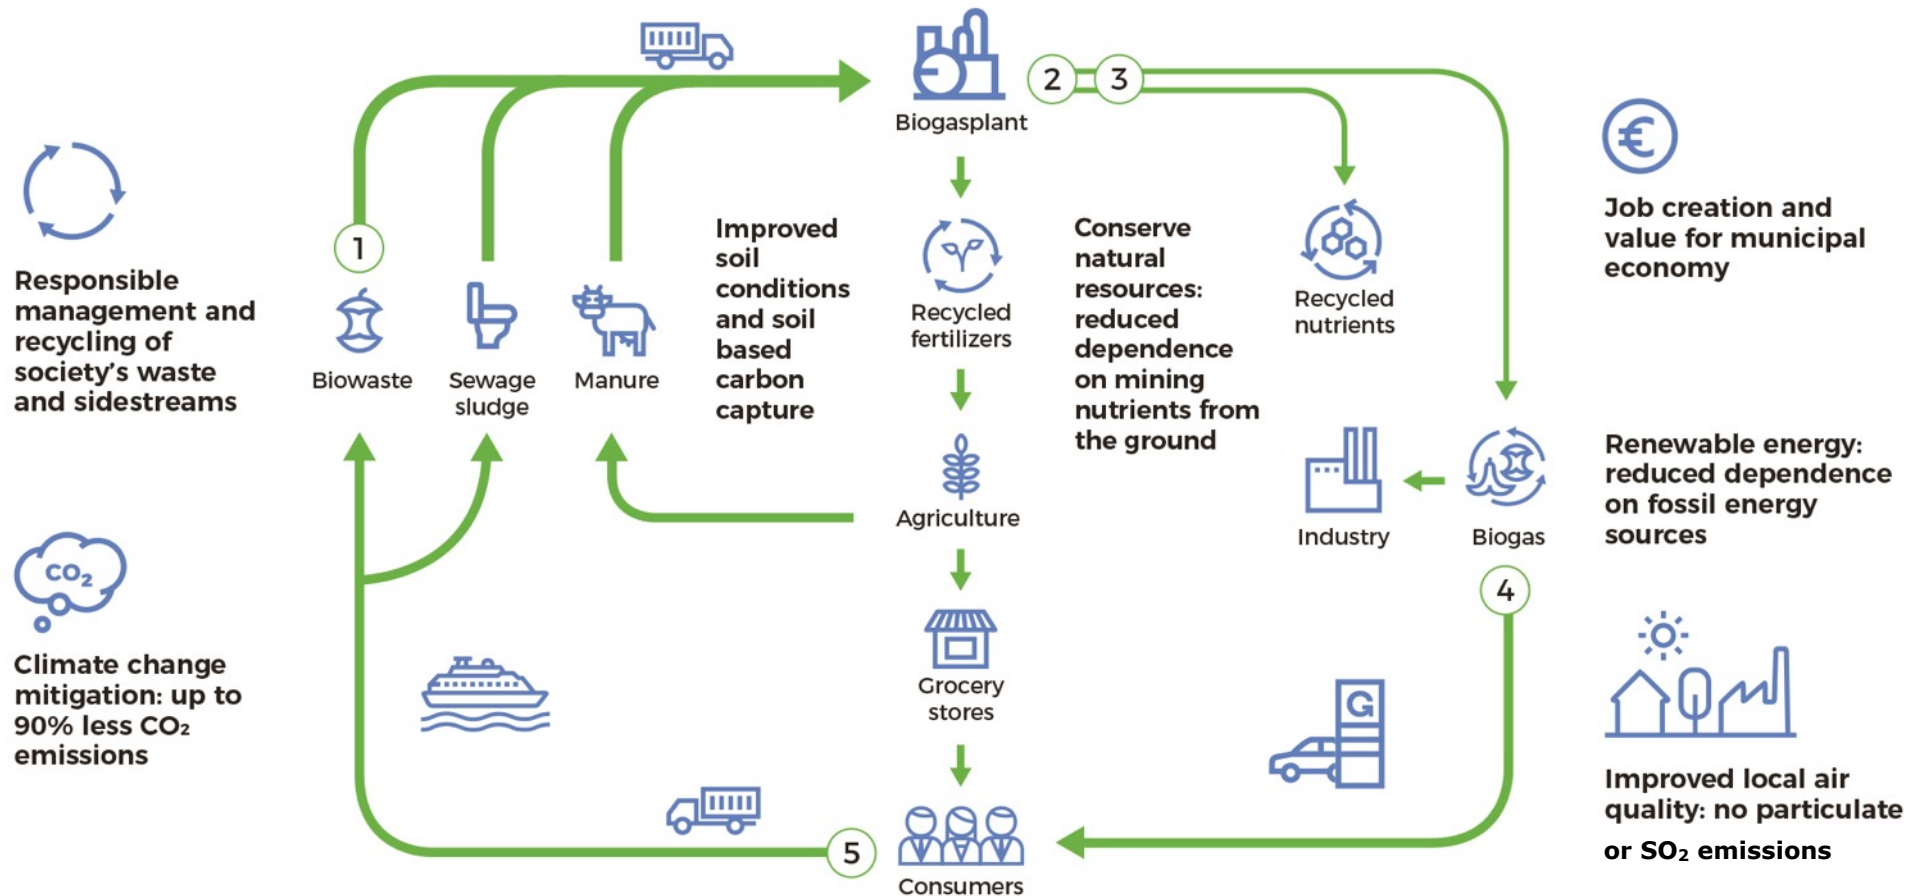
Responsible management and recycling of society's waste and sidestreams

Climate change mitigation: up to 90% less $CO_2$ emissions

$CO_2$

1

Biowaste

Sewage sludge

Manure

Improved soil conditions and soil based carbon capture

Biogasplant

2

3

Recycled fertilizers

Agriculture

Grocery stores

Consumers

5

Conserve natural resources: reduced dependence on mining nutrients from the ground

Recycled nutrients

Industry

Biogas

4

G

Job creation and value for municipal economy

Renewable energy: reduced dependence on fossil energy sources

Improved local air quality: no particulate or $SO_2$ emissions